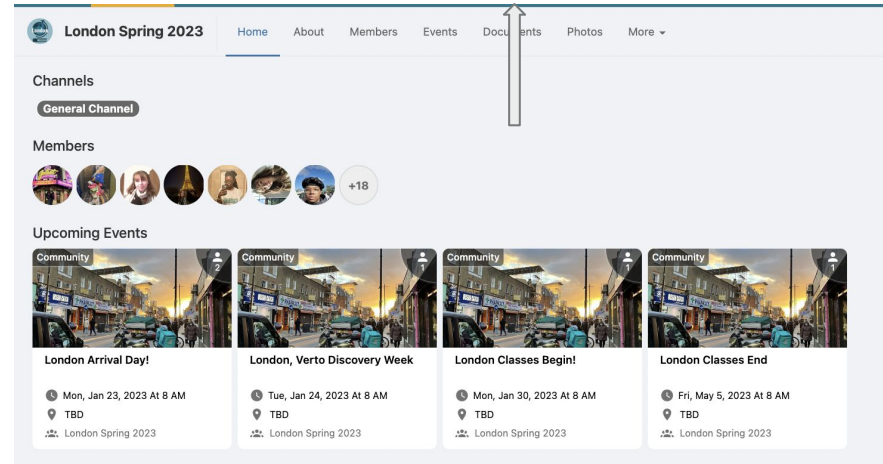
London Spring 2023

Home About Members Events Documents Photos More

Channels

General Channel

Members

+18

Upcoming Events

Community 2

London Arrival Day!

Mon, Jan 23, 2023 At 8 AM

TBD

London Spring 2023

Community 1

London, Verto Discovery Week

Tue, Jan 24, 2023 At 8 AM

TBD

London Spring 2023

Community 1

London Classes Begin!

Mon, Jan 30, 2023 At 8 AM

TBD

London Spring 2023

Community 1

London Classes End

Fri, May 5, 2023 At 8 AM

TBD

London Spring 2023